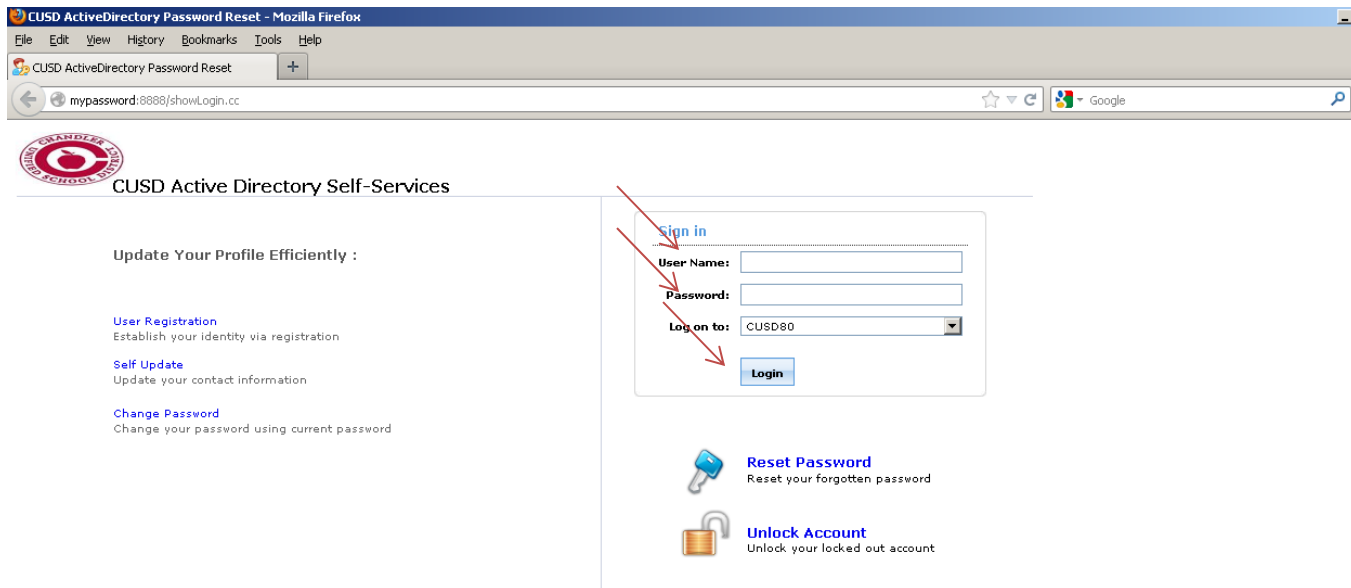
CUSD ActiveDirectory Password Reset - Mozilla Firefox

File Edit View History Bookmarks Tools Help

CUSD ActiveDirectory Password Reset +

mypassword:8888/showLogin.cc

Google

CHANDLER UNIFIED SCHOOL DISTRICT

CUSD Active Directory Self-Services

Update Your Profile Efficiently :

User Registration
Establish your identity via registration

Self Update
Update your contact information

Change Password
Change your password using current password

Sign in

User Name:

Password:

Log on to: CUSD80

Login

Reset Password
Reset your forgotten password

Unlock Account
Unlock your locked out account